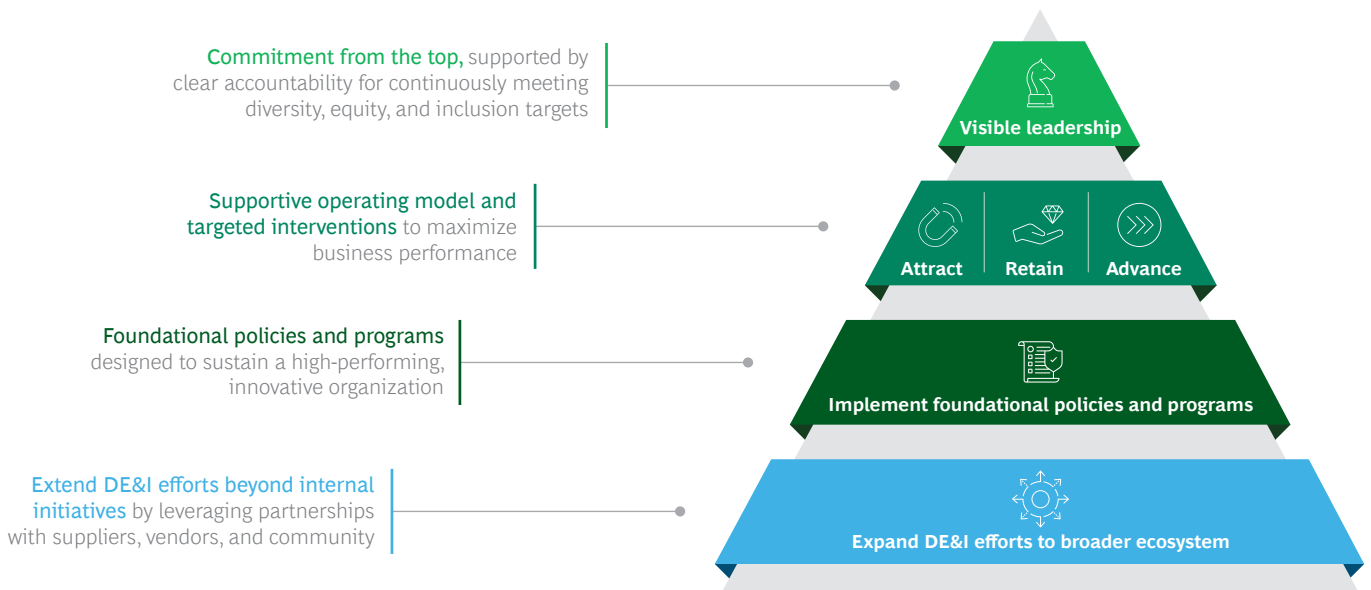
Commitment from the top, supported by clear accountability for continuously meeting diversity, equity, and inclusion targets

Visible leadership

Supportive operating model and targeted interventions to maximize business performance

Attract

Retain

Advance

Foundational policies and programs designed to sustain a high-performing, innovative organization

Implement foundational policies and programs

Extend DE&I efforts beyond internal initiatives by leveraging partnerships with suppliers, vendors, and community

Expand DE&I efforts to broader ecosystem